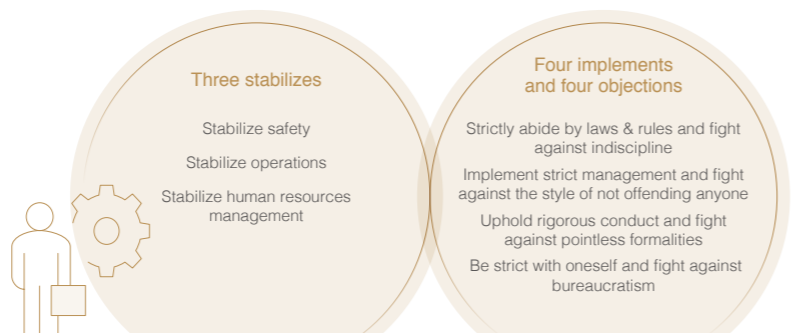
Three stabilizes

Stabilize safety

Stabilize operations

Stabilize human resources management

Four implements and four objections

Strictly abide by laws & rules and fight against indiscipline

Implement strict management and fight against the style of not offending anyone

Uphold rigorous conduct and fight against pointless formalities

Be strict with oneself and fight against bureaucratism